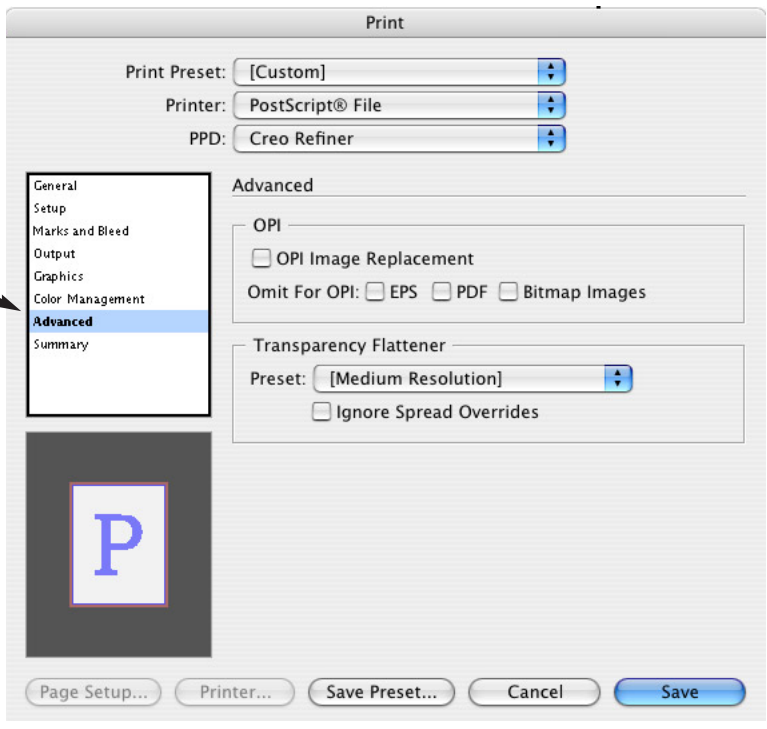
Print

Print Preset: [Custom]
Printer: PostScript® File
PPD: Creo Refiner

General
Setup
Marks and Bleed
Output
Graphics
Color Management
Advanced
Summary

P

Advanced

OPI
OPI Image Replacement
Omit For OPI: EPS PDF Bitmap Images

Transparency Flattener
Preset: [Medium Resolution]
Ignore Spread Overrides

Page Setup... Printer... Save Preset... Cancel Save